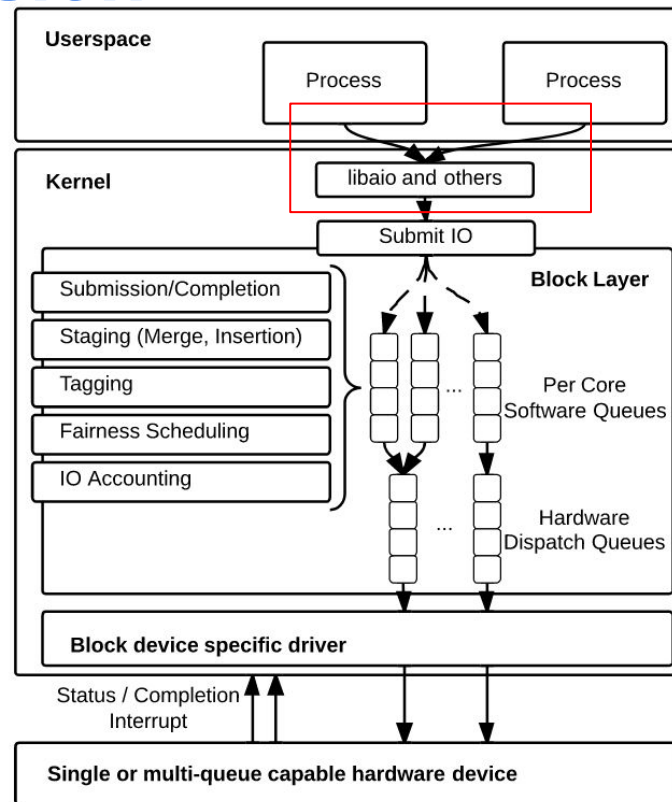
Userspace

Process

Process

Kernel

libaio and others

Submit IO

Block Layer

Submission/Completion

Staging (Merge, Insertion)

Tagging

Fairness Scheduling

IO Accounting

...

Per Core Software Queues

...

Hardware Dispatch Queues

Block device specific driver

Status / Completion Interrupt

Single or multi-queue capable hardware device